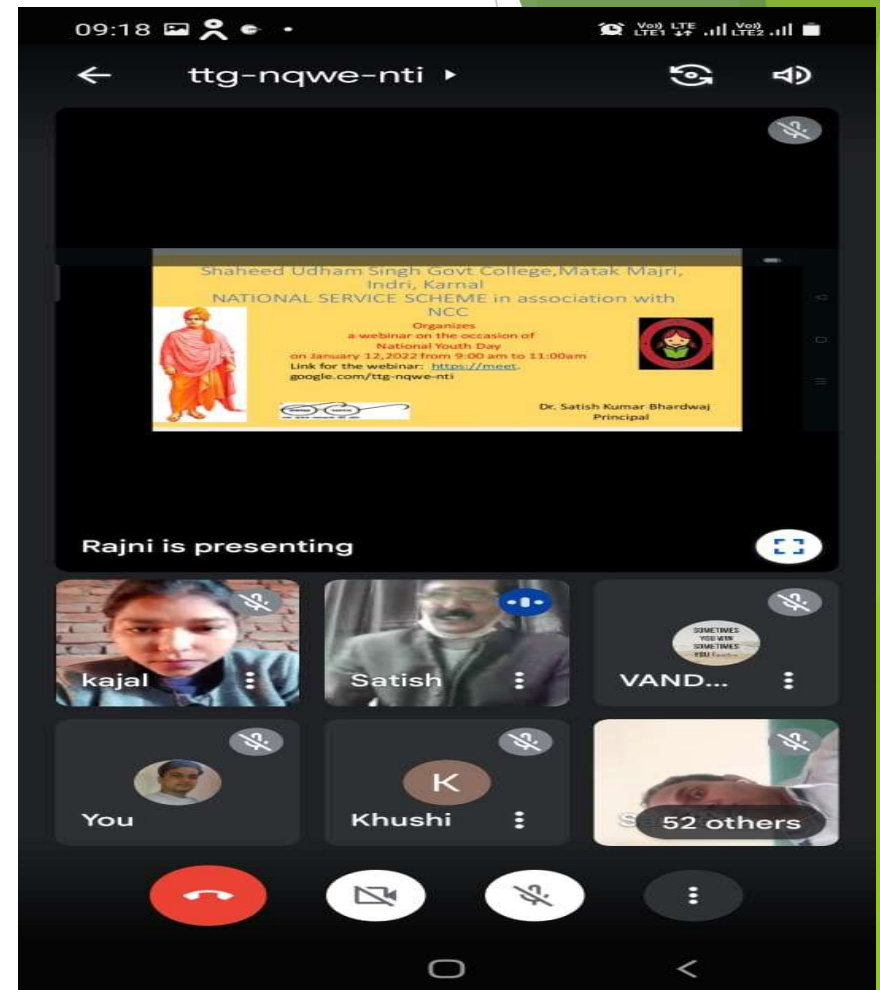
09:18

ttg-nqwe-nti

Shaheed Udham Singh Govt College,Matak Majri, Indri, Karnal
NATIONAL SERVICE SCHEME in association with NCC
Organizes
a webinar on the occasion of
National Youth Day
on January 12,2022 from 9:00 am to 11:00am
Link for the webinar: https://meet.google.com/ttg-nqwe-nti

Dr. Satish Kumar Bhardwaj
Principal

Rajni is presenting

kajal

Satish

SOMETIMES YOU WIN SOMETIMES YOU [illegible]

VAND...

K

You

Khushi

52 others